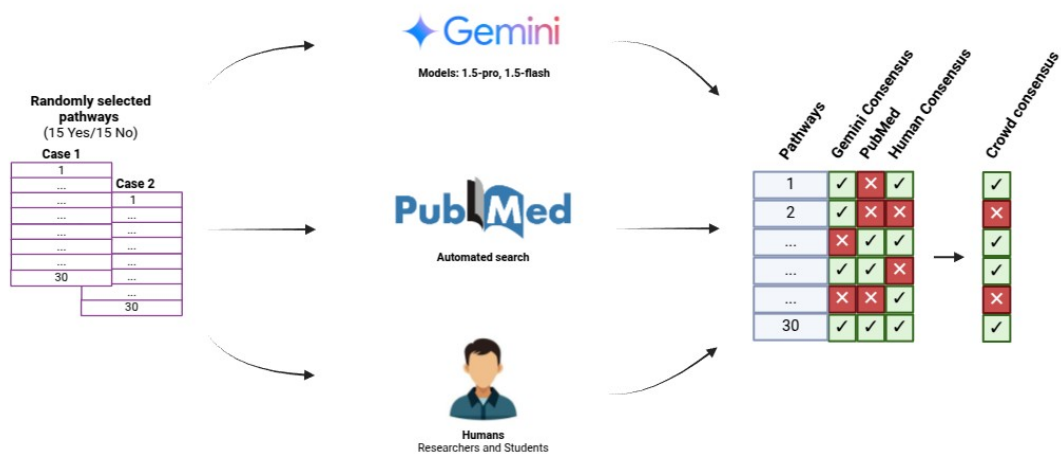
Randomly selected pathways
(15 Yes/15 No)

Case 1

| 1 |
|---|
| ... |
| ... |
| ... |
| ... |
| ... |
| ... |
| 30 |

Case 2

| 1 |
|---|
| ... |
| ... |
| ... |
| ... |
| ... |
| ... |
| 30 |

Gemini

Models: 1.5-pro, 1.5-flash

PubMed

Automated search

Humans
Researchers and Students

| Pathways | Gemini Consensus | PubMed | Human Consensus |
|---|---|---|---|
| 1 | ✓ | ✕ | ✓ |
| 2 | ✓ | ✕ | ✕ |
| ... | ✕ | ✓ | ✓ |
| ... | ✓ | ✓ | ✕ |
| ... | ✕ | ✕ | ✓ |
| 30 | ✓ | ✓ | ✓ |

| Crowd consensus |
|---|
| ✓ |
| ✕ |
| ✓ |
| ✓ |
| ✕ |
| ✓ |